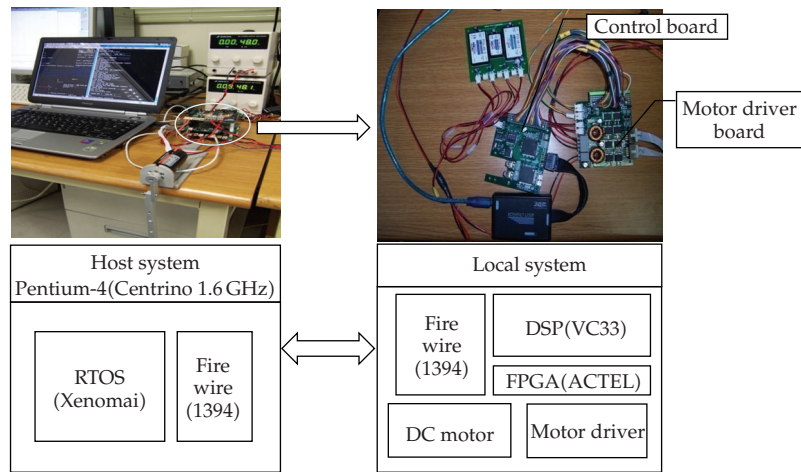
000.480.

009.481

Control board

Motor driver board

Host system
Pentium-4(Centrino 1.6 GHz)

RTOS (Xenomai)

Fire wire (1394)

Local system

Fire wire (1394)

DSP(VC33)

FPGA(ACTEL)

DC motor

Motor driver